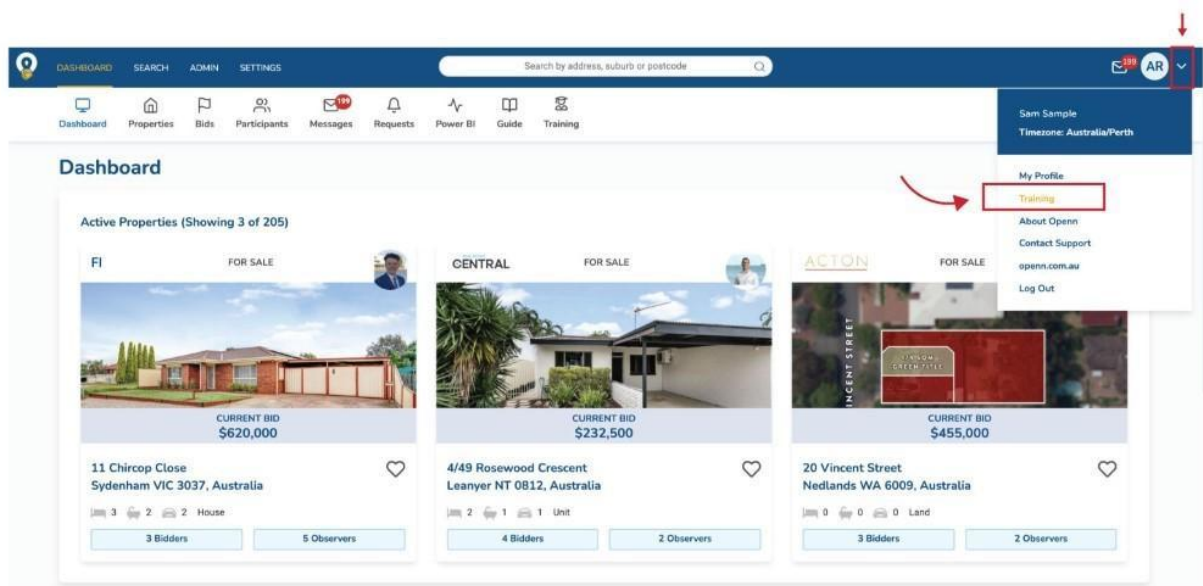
DASHBOARD SEARCH ADMIN SETTINGS

Search by address, suburb or postcode

199 AR

Dashboard Properties Bids Participants 199 Messages Requests Power BI Guide Training

Sam Sample
Timezone: Australia/Perth

My Profile
Training
About Openn
Contact Support
openn.com.au
Log Out

Dashboard

Active Properties (Showing 3 of 205)

FI FOR SALE

CURRENT BID
$620,000

11 Chircop Close
Sydenham VIC 3037, Australia

3 2 2 House

3 Bidders 5 Observers

CENTRAL FOR SALE

CURRENT BID
$232,500

4/49 Rosewood Crescent
Leanyer NT 0812, Australia

2 1 1 Unit

4 Bidders 2 Observers

ACTON FOR SALE

INCENT STREET

CURRENT BID
$455,000

20 Vincent Street
Nedlands WA 6009, Australia

0 0 0 Land

3 Bidders 2 Observers